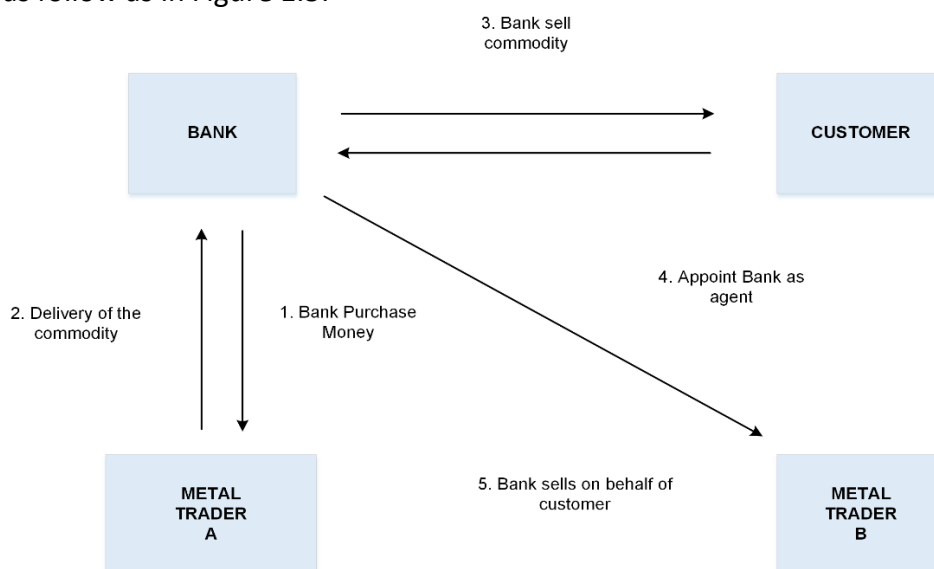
as follow as in Figure 2.5:

3. Bank sell commodity

BANK

CUSTOMER

4. Appoint Bank as agent

2. Delivery of the commodity

1. Bank Purchase Money

METAL TRADER A

5. Bank sells on behalf of customer

METAL TRADER B